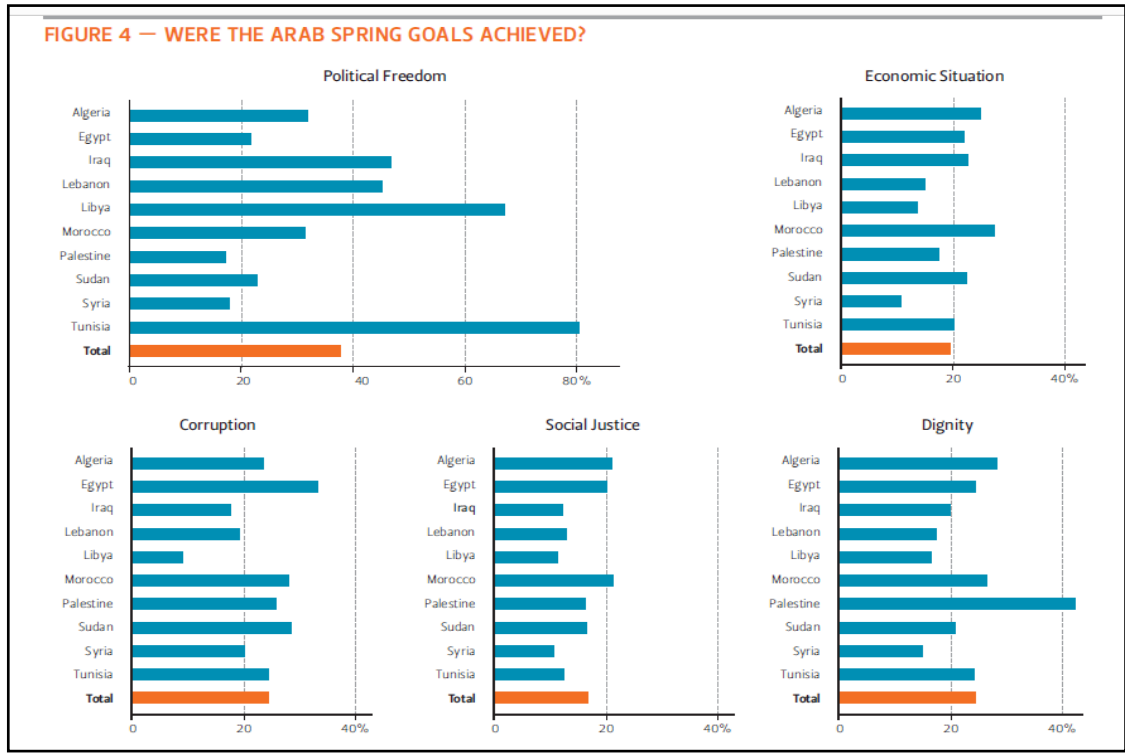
FIGURE 4 — WERE THE ARAB SPRING GOALS ACHIEVED?

Political Freedom

Algeria
Egypt
Iraq
Lebanon
Libya
Morocco
Palestine
Sudan
Syria
Tunisia
Total

0 20 40 60 80%

Economic Situation

Algeria
Egypt
Iraq
Lebanon
Libya
Morocco
Palestine
Sudan
Syria
Tunisia
Total

0 20 40%

Corruption

Algeria
Egypt
Iraq
Lebanon
Libya
Morocco
Palestine
Sudan
Syria
Tunisia
Total

0 20 40%

Social Justice

Algeria
Egypt
Iraq
Lebanon
Libya
Morocco
Palestine
Sudan
Syria
Tunisia
Total

0 20 40%

Dignity

Algeria
Egypt
Iraq
Lebanon
Libya
Morocco
Palestine
Sudan
Syria
Tunisia
Total

0 20 40%